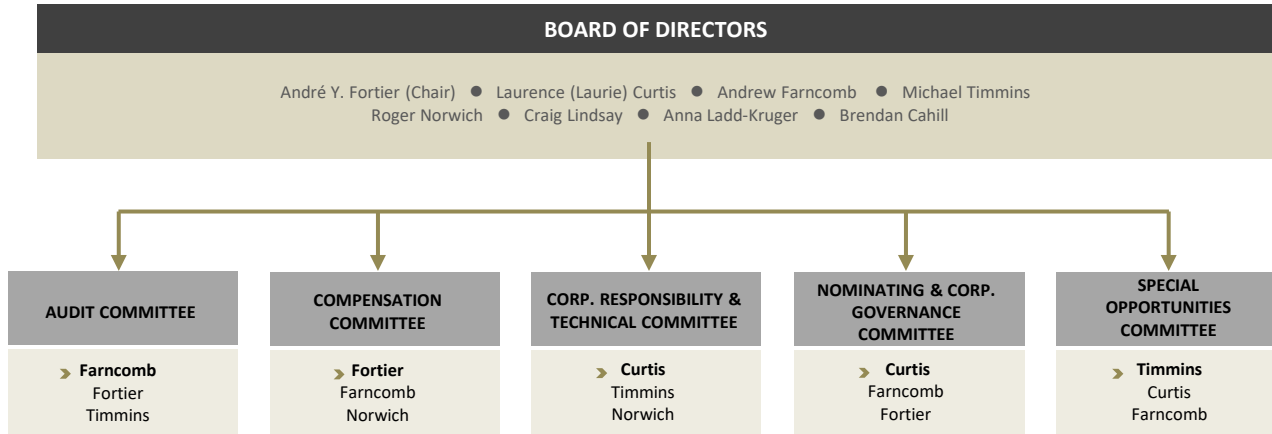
BOARD OF DIRECTORS

André Y. Fortier (Chair) ● Laurence (Laurie) Curtis ● Andrew Farncomb ● Michael Timmins
Roger Norwich ● Craig Lindsay ● Anna Ladd-Kruger ● Brendan Cahill

AUDIT COMMITTEE

Farncomb
Fortier
Timmins

COMPENSATION COMMITTEE

Fortier
Farncomb
Norwich

CORP. RESPONSIBILITY & TECHNICAL COMMITTEE

Curtis
Timmins
Norwich

NOMINATING & CORP. GOVERNANCE COMMITTEE

Curtis
Farncomb
Fortier

SPECIAL OPPORTUNITIES COMMITTEE

Timmins
Curtis
Farncomb